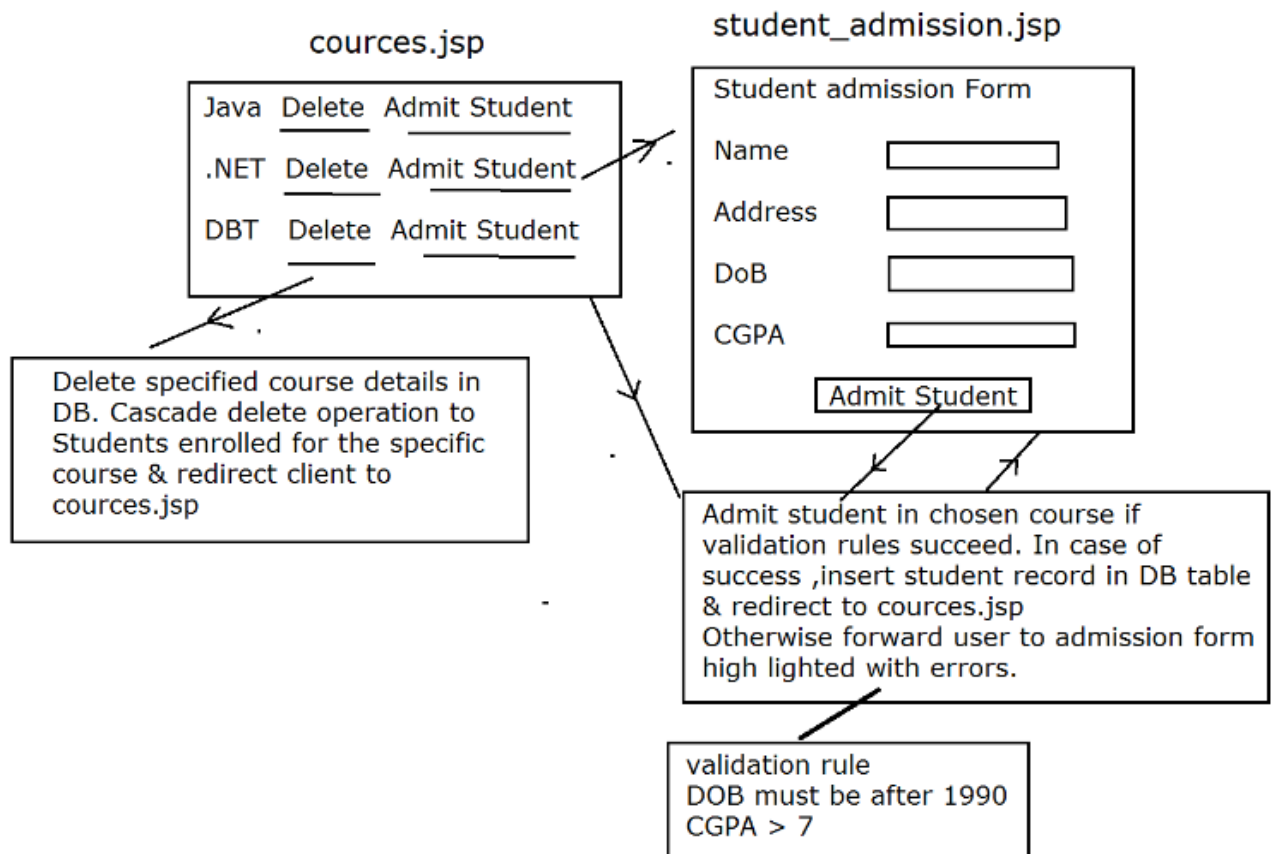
cources.jsp

Java Delete Admit Student
.NET Delete Admit Student
DBT Delete Admit Student

student_admission.jsp

Student admission Form
Name
Address
DoB
CGPA
Admit Student

Delete specified course details in DB. Cascade delete operation to Students enrolled for the specific course & redirect client to cources.jsp

Admit student in chosen course if validation rules succeed. In case of success ,insert student record in DB table & redirect to cources.jsp
Otherwise forward user to admission form high lighted with errors.

validation rule
DOB must be after 1990
CGPA > 7